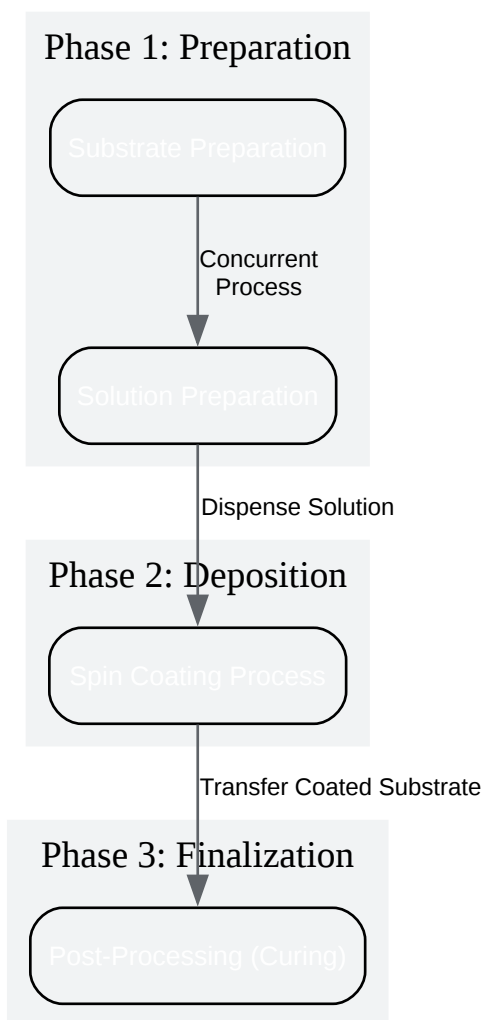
Phase 1: Preparation

Substrate Preparation

Concurrent Process

Solution Preparation

Dispense Solution

Phase 2: Deposition

Spin Coating Process

Transfer Coated Substrate

Phase 3: Finalization

Post-Processing (Curing)